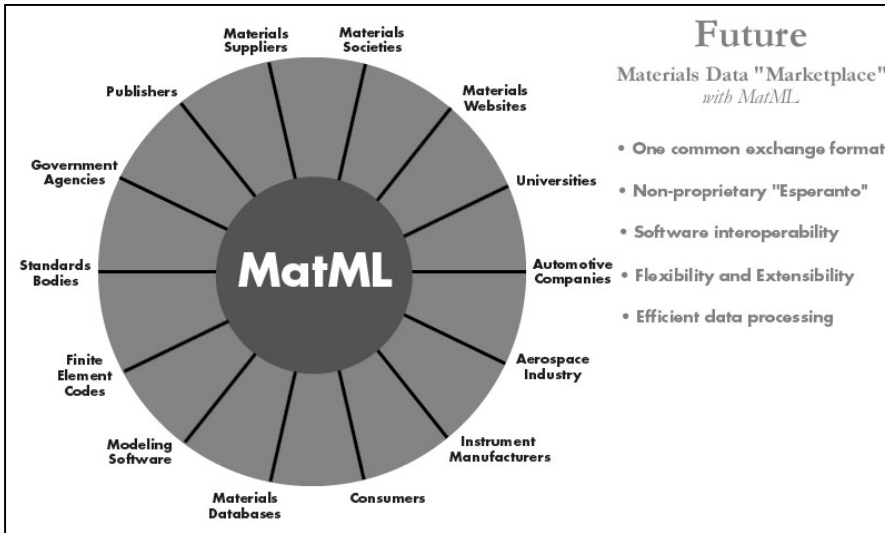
Materials Suppliers

Materials Societies

Materials Websites

Universities

Automotive Companies

Aerospace Industry

Instrument Manufacturers

Consumers

Materials Databases

Modeling Software

Finite Element Codes

Standards Bodies

Government Agencies

Publishers

MatML

Future

Materials Data "Marketplace"
with MatML

• One common exchange format

• Non-proprietary "Esperanto"

• Software interoperability

• Flexibility and Extensibility

• Efficient data processing